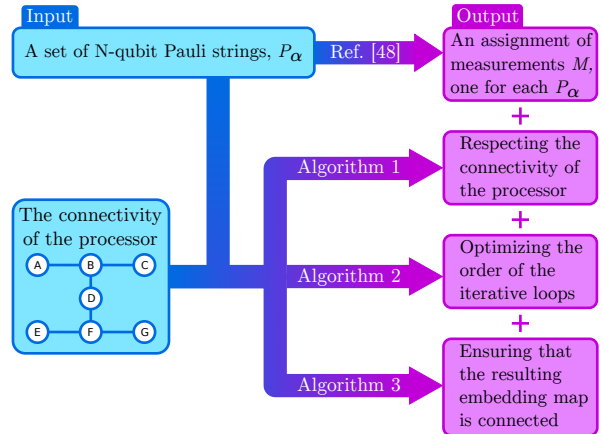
Input

A set of N-qubit Pauli strings, $P_{\alpha}$

Ref. [48]

Output

An assignment of measurements $M$, one for each $P_{\alpha}$

+

Algorithm 1

Respecting the connectivity of the processor

+

The connectivity of the processor

A B C D E F G

Algorithm 2

Optimizing the order of the iterative loops

+

Algorithm 3

Ensuring that the resulting embedding map is connected